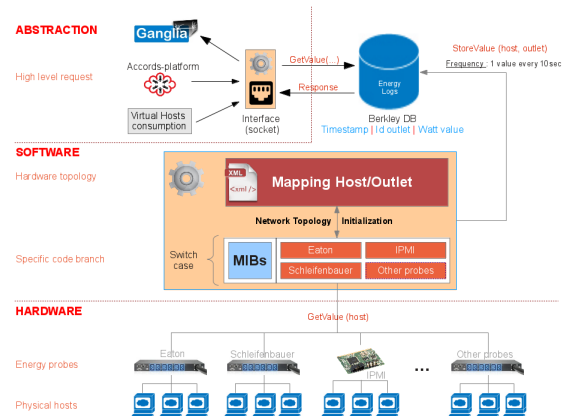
ABSTRACTION

High level request

Ganglia

Accords-platform

Virtual Hosts consumption

Interface (socket)

GetValue(...)

Response

Energy Logs

Berkley DB

Timestamp | Id outlet | Watt value

StoreValue (host, outlet)

Frequency : 1 value every 10sec

SOFTWARE

Hardware topology

XML

<xml />

Mapping Host/Outlet

Network Topology

Initialization

Specific code branch

Switch case

MIBs

Eaton

IPMI

Schleifenbauer

Other probes

HARDWARE

GetValue (host)

Energy probes

Eaton

Schleifenbauer

IPMI

...

Other probes

Physical hosts